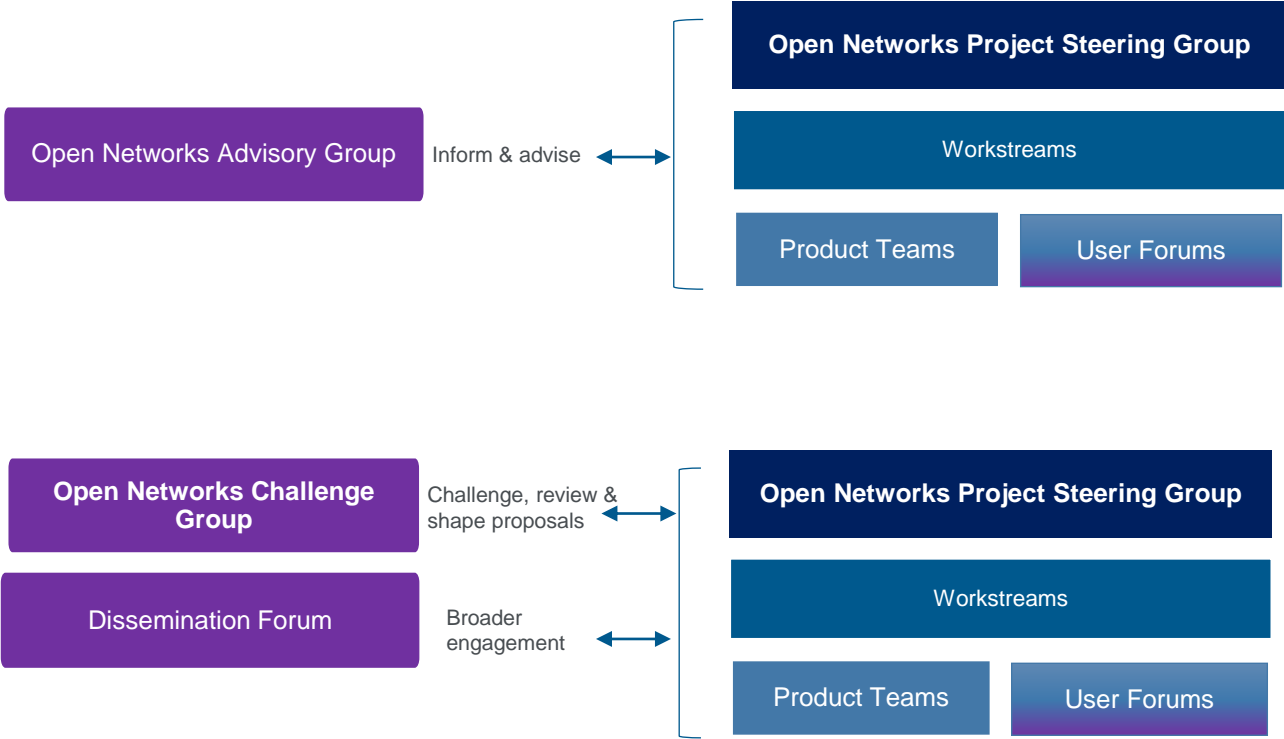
Open Networks Advisory Group

Inform & advise

Open Networks Project Steering Group

Workstreams

Product Teams

User Forums

Open Networks Challenge Group

Challenge, review & shape proposals

Dissemination Forum

Broader engagement

Open Networks Project Steering Group

Workstreams

Product Teams

User Forums